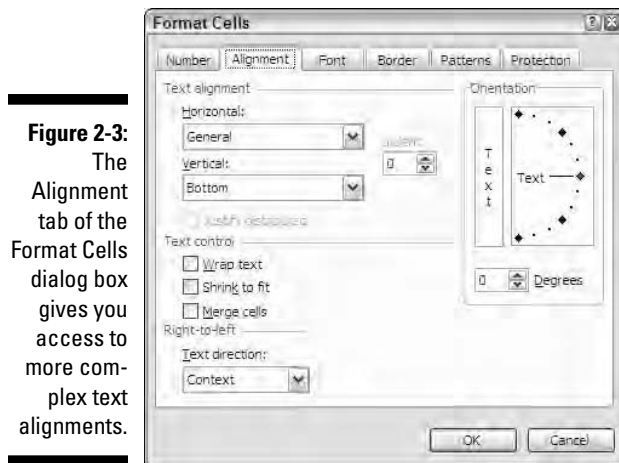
Figure 2-3: The Alignment tab of the Format Cells dialog box gives you access to more complex text alignments.

Format Cells

?

Number | Alignment | Font | Border | Patterns | Protection

Text alignment

Horizontal:

General

Indent:

0

Vertical:

Bottom

Justify distributed

Text control

Wrap text

Shrink to fit

Merge cells

Right-to-left

Text direction:

Context

Orientation

T
e
x
t

Text

0

Degrees

OK

Cancel